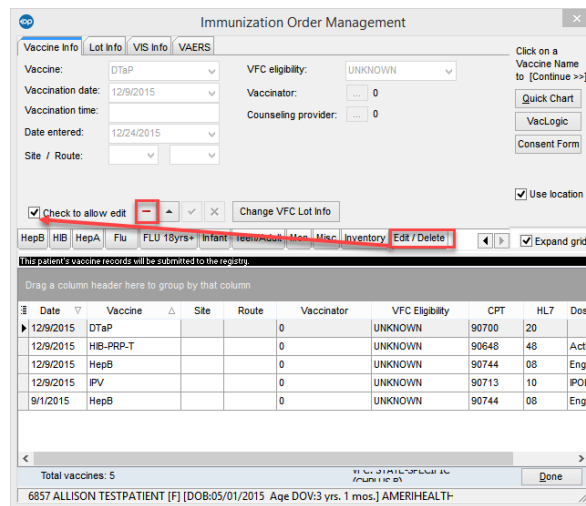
Immunization Order Management

Vaccine Info | Lot Info | VIS Info | VAERS

Vaccine: DTaP
Vaccination date: 12/9/2015
Vaccination time:
Date entered: 12/24/2015
Site / Route:

VFC eligibility: UNKNOWN
Vaccinator: ... 0
Counseling provider: ... 0

Click on a Vaccine Name to [Continue >>]

Quick Chart
VacLogic
Consent Form

Use location

Check to allow edit
Change VFC Lot Info

HepB | HIB | HepA | Flu | FLU 18yrs+ | Infant | Teen/Adult | Men | Misc | Inventory | Edit / Delete

Expand grid

This patient's vaccine records will be submitted to the registry.

Drag a column header here to group by that column

| Date | Vaccine | Site | Route | Vaccinator | VFC Eligibility | CPT | HL7 | Dos |
|---|---|---|---|---|---|---|---|---|
| 12/9/2015 | DTaP | | | 0 | UNKNOWN | 90700 | 20 | |
| 12/9/2015 | HIB-PRP-T | | | 0 | UNKNOWN | 90648 | 48 | Act |
| 12/9/2015 | HepB | | | 0 | UNKNOWN | 90744 | 08 | Eng |
| 12/9/2015 | IPV | | | 0 | UNKNOWN | 90713 | 10 | IPOI |
| 9/1/2015 | HepB | | | 0 | UNKNOWN | 90744 | 08 | Eng |

Total vaccines: 5
VFC: STATE-SPECIFIC
Done

6857 ALLISON TESTPATIENT [F] [DOB:05/01/2015 Age DOV:3 yrs. 1 mos.] AMERIHEALTH